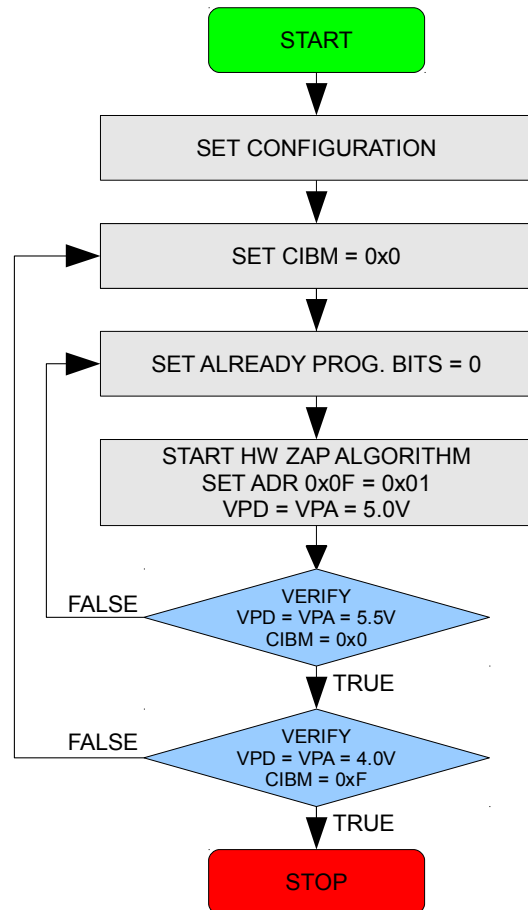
START

SET CONFIGURATION

SET CIBM = 0x0

SET ALREADY PROG. BITS = 0

START HW ZAP ALGORITHM
SET ADR 0x0F = 0x01
VPD = VPA = 5.0V

FALSE

VERIFY
VPD = VPA = 5.5V
CIBM = 0x0

TRUE

FALSE

VERIFY
VPD = VPA = 4.0V
CIBM = 0xF

TRUE

STOP